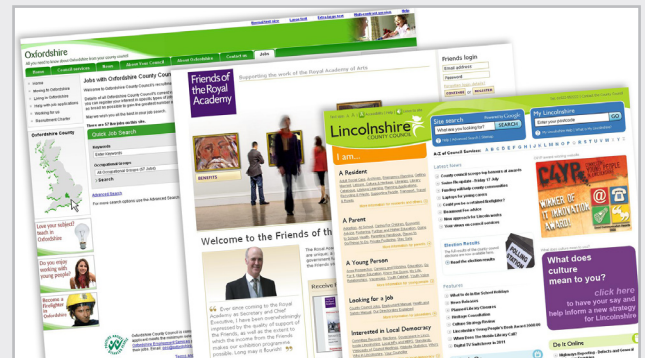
Oxfordshire

Home

Council services

News

About Your Council

About Oxfordshire

Contact us

Jobs

Jobs with Oxfordshire County Council

Quick Job Search

Keywords

Occupational Groups

Advanced Search

Oxfordshire County

Love your subject? Teach in Oxfordshire

Do you enjoy working with young people?

Become a firefighter in Oxfordshire

Friends of the Royal Academy

Supporting the work of the Royal Academy of Arts

Friends login

Email address

Password

Welcome to the Friends of the

Ever since coming to the Royal Academy as Secretary and Chief Executive, I have been overwhelmingly impressed by the quality of support of the Friends, as well as the extent to which the income from the Friends makes our exhibition programme possible. Long may it flourish.

Lincolnshire

COUNTY COUNCIL

Site search

What are you looking for?

SEARCH

My Lincolnshire

Enter your postcode

A-Z of Council Services

I am...

A Resident

A Parent

A Young Person

Looking for a job

Interested in Local Democracy

Latest News

Election Results

Features

CAYP

WINNER OF IT INNOVATION AWARD

What does culture mean to you?

click here

to have your say and help inform a new strategy for Lincolnshire

Do It Online